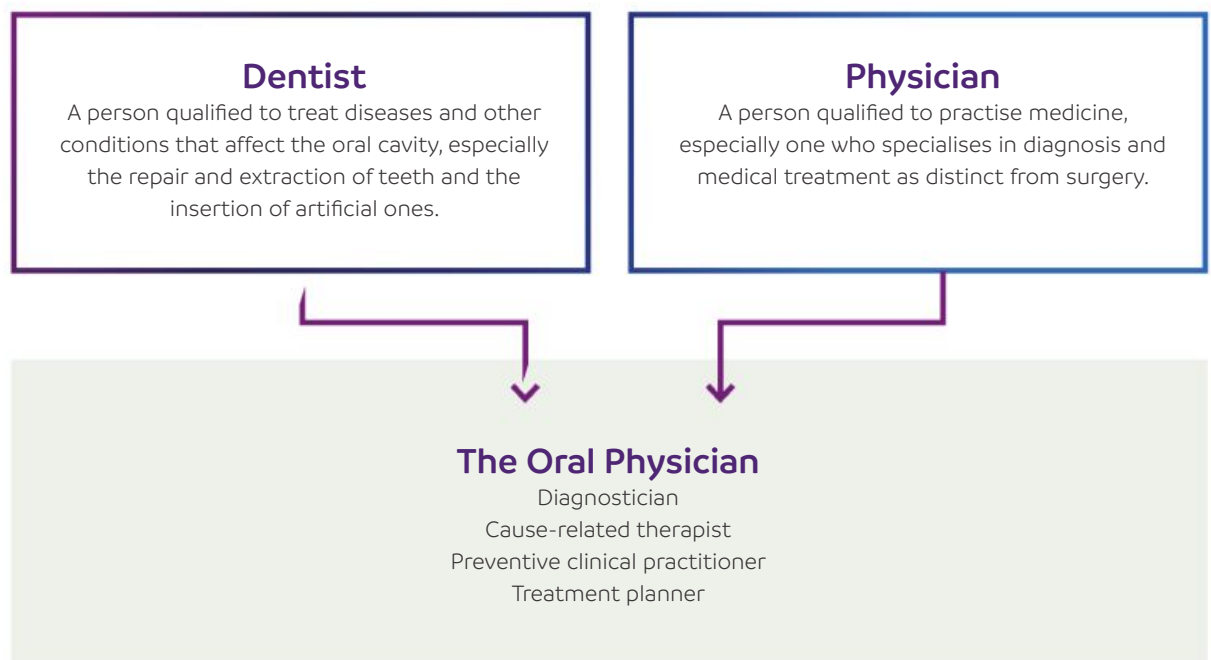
Dentist

A person qualified to treat diseases and other conditions that affect the oral cavity, especially the repair and extraction of teeth and the insertion of artificial ones.

Physician

A person qualified to practise medicine, especially one who specialises in diagnosis and medical treatment as distinct from surgery.

The Oral Physician

Diagnostician

Cause-related therapist

Preventive clinical practitioner

Treatment planner